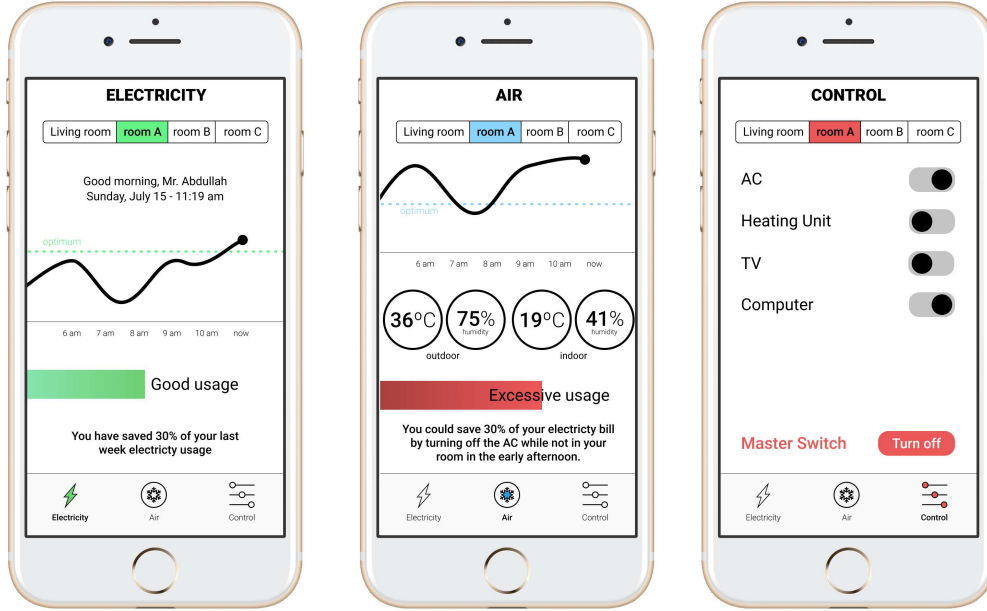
ELECTRICITY

| Living room | room A | room B | room C |
|---|---|---|---|

Good morning, Mr. Abdullah
Sunday, July 15 - 11:19 am

optimum

6 am 7 am 8 am 9 am 10 am now

Good usage

You have saved 30% of your last week electricty usage

Electricity Air Control

AIR

| Living room | room A | room B | room C |
|---|---|---|---|

optimum

6 am 7 am 8 am 9 am 10 am now

36°C 75% humidity
outdoor

19°C 41% humidity
indoor

Excessive usage

You could save 30% of your electricty bill by turning off the AC while not in your room in the early afternoon.

Electricity Air Control

CONTROL

| Living room | room A | room B | room C |
|---|---|---|---|

AC

Heating Unit

TV

Computer

Master Switch Turn off

Electricity Air Control